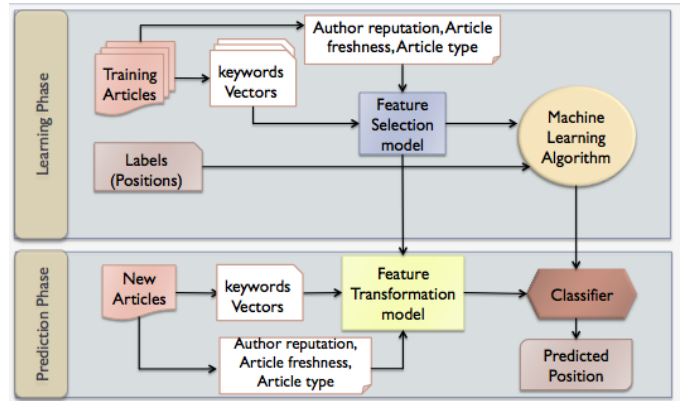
Learning Phase

Author reputation, Article freshness, Article type

Training Articles

keywords Vectors

Feature Selection model

Machine Learning Algorithm

Labels (Positions)

Prediction Phase

New Articles

keywords Vectors

Feature Transformation model

Classifier

Author reputation, Article freshness, Article type

Predicted Position